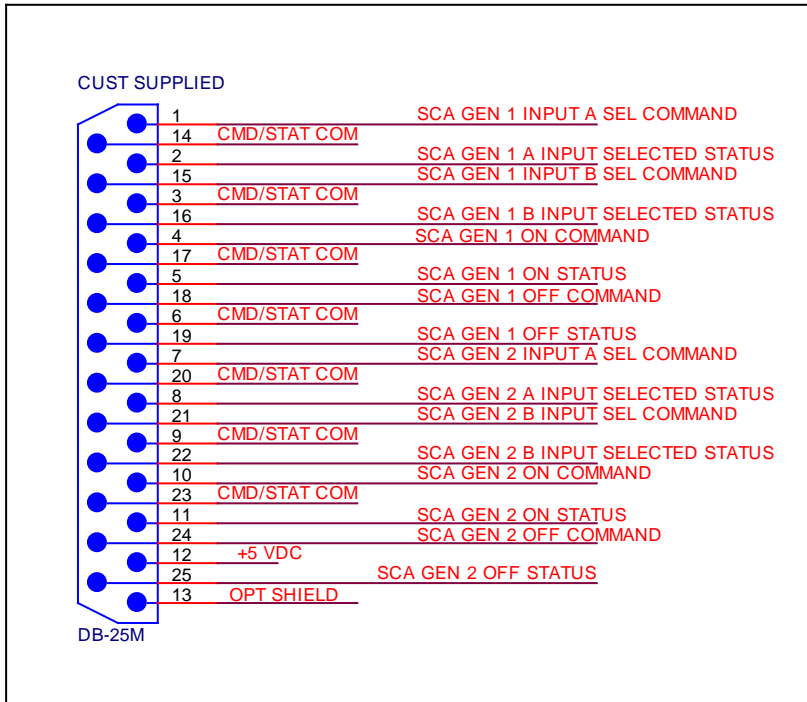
CUST SUPPLIED

1 SCA GEN 1 INPUT A SEL COMMAND
14 CMD/STAT COM
2 SCA GEN 1 A INPUT SELECTED STATUS
15 SCA GEN 1 INPUT B SEL COMMAND
3 CMD/STAT COM
16 SCA GEN 1 B INPUT SELECTED STATUS
4 SCA GEN 1 ON COMMAND
17 CMD/STAT COM
5 SCA GEN 1 ON STATUS
18 SCA GEN 1 OFF COMMAND
6 CMD/STAT COM
19 SCA GEN 1 OFF STATUS
7 SCA GEN 2 INPUT A SEL COMMAND
20 CMD/STAT COM
8 SCA GEN 2 A INPUT SELECTED STATUS
21 SCA GEN 2 B INPUT SEL COMMAND
9 CMD/STAT COM
22 SCA GEN 2 B INPUT SELECTED STATUS
10 SCA GEN 2 ON COMMAND
23 CMD/STAT COM
11 SCA GEN 2 ON STATUS
24 SCA GEN 2 OFF COMMAND
12 +5 VDC
25 SCA GEN 2 OFF STATUS
13 OPT SHIELD

DB-25M